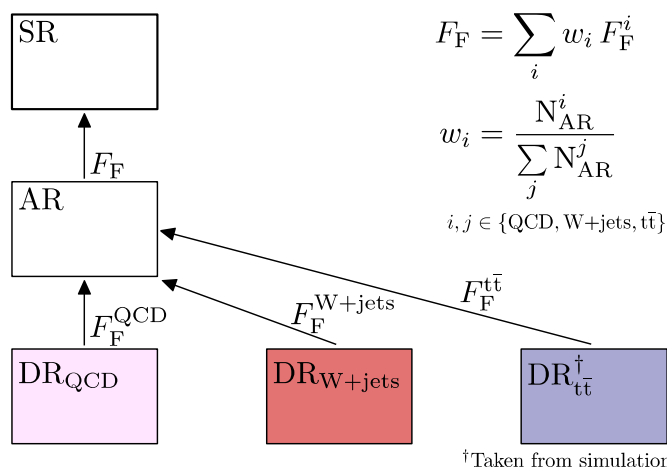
SR

$F_{\mathrm{F}} = \sum_{i} w_i \, F_{\mathrm{F}}^{i}$

$w_i = \frac{\mathrm{N}_{\mathrm{AR}}^{i}}{\sum_{j} \mathrm{N}_{\mathrm{AR}}^{j}}$

$i, j \in \{\mathrm{QCD}, \mathrm{W+jets}, \mathrm{t\bar{t}}\}$

$F_{\mathrm{F}}$

AR

$F_{\mathrm{F}}^{\mathrm{t\bar{t}}}$

$F_{\mathrm{F}}^{\mathrm{W+jets}}$

$F_{\mathrm{F}}^{\mathrm{QCD}}$

$\mathrm{DR}_{\mathrm{QCD}}$

$\mathrm{DR}_{\mathrm{W+jets}}$

$\mathrm{DR}_{\mathrm{t\bar{t}}}^{\dagger}$

$^{\dagger}$Taken from simulation